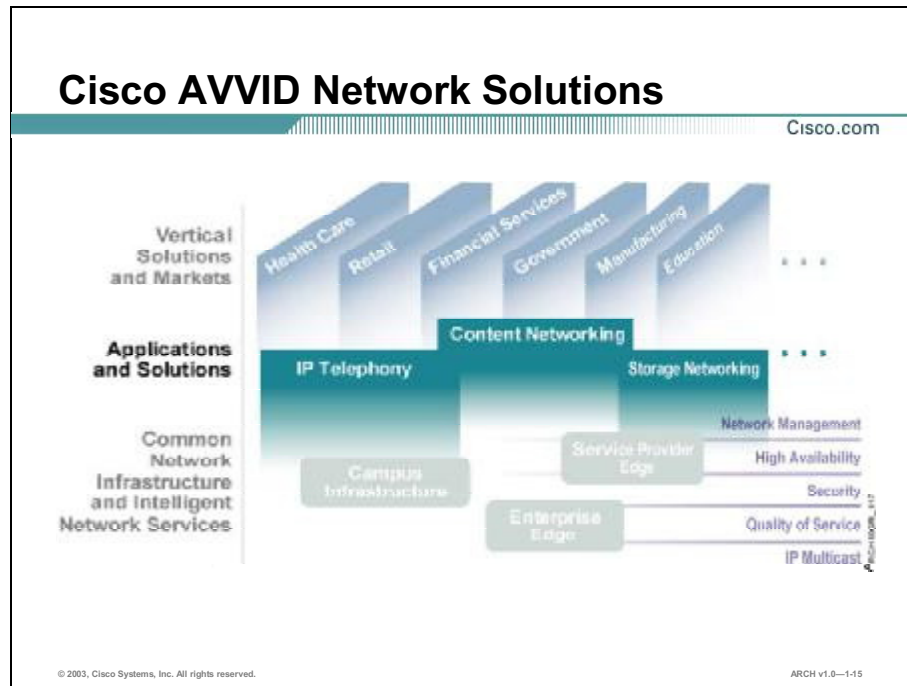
Cisco AVVID Network Solutions

Cisco.com

Vertical Solutions and Markets

Health Care
Retail
Financial Services
Government
Manufacturing
Education
. . .

Applications and Solutions

Content Networking
IP Telephony
Storage Networking
. . .

Common Network Infrastructure and Intelligent Network Services

Campus Infrastructure
Service Provider Edge
Enterprise Edge

Network Management
High Availability
Security
Quality of Service
IP Multicast

ARCH-1000_117

© 2003, Cisco Systems, Inc. All rights reserved.

ARCH v1.0—1-15